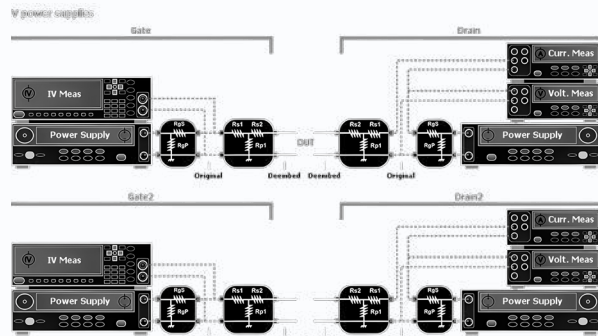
V power supplies:

Gate

Drain

IV Meas

Curr. Meas

Volt. Meas

Power Supply

Power Supply

RpS

RpP

Rs1

Rs2

Rp1

DUT

Rs2

Rs1

Rp1

RpS

RpP

Original

Deembed

Deembed

Original

Gate2

Drain2

IV Meas

Curr. Meas

Volt. Meas

Power Supply

Power Supply

RpS

RpP

Rs1

Rs2

Rp1

Rs2

Rs1

Rp1

RpS

RpP